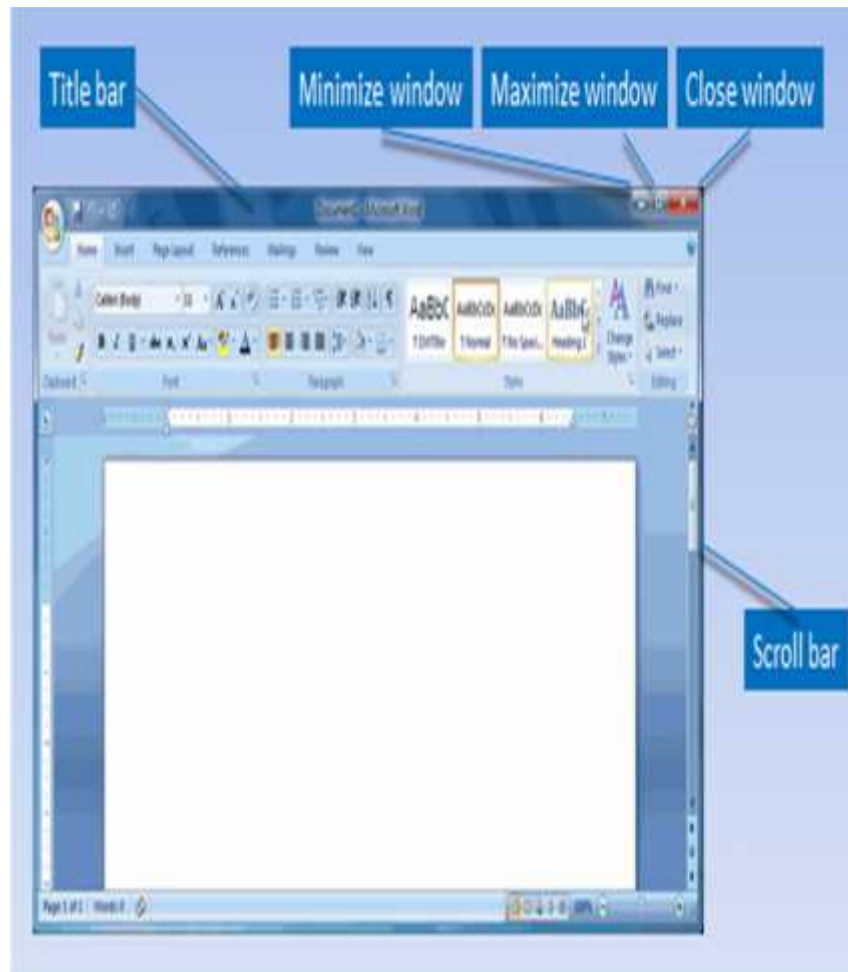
Title bar

Minimize window

Maximize window

Close window

Document1 - Microsoft Word

Home Insert Page Layout References Mailings Review View

Paste

Calibri (Body) 11

AaBbC ¶ Diff Rec

AaBbCcDc ¶ Normal

AaBbCcDc ¶ No Spaci...

AaBbCc Heading 1

Change Styles

Find

Replace

Select

Clipboard

Font

Paragraph

Styles

Editing

Scroll bar

Page: 1 of 1 Words: 0

100%